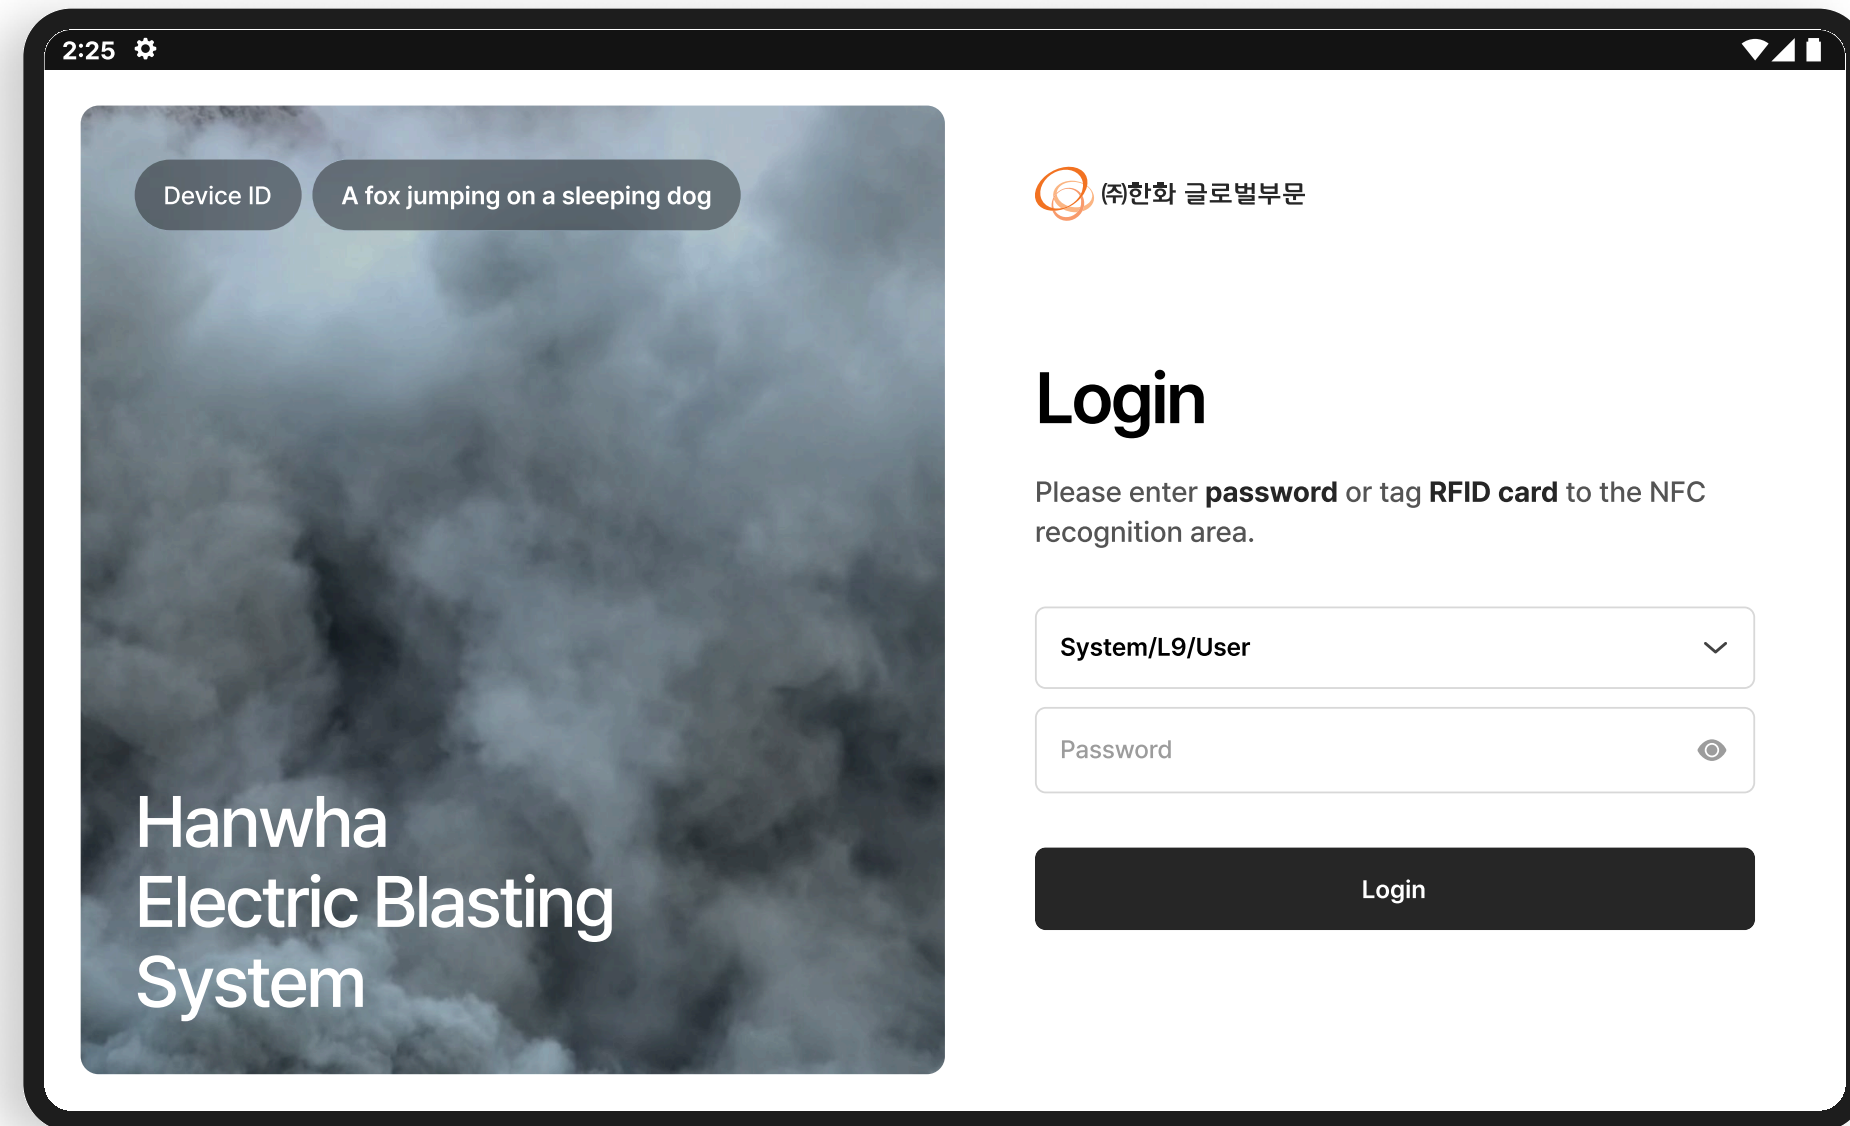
2:25

Device ID

A fox jumping on a sleeping dog

Hanwha Electric Blasting System

㈜한화 글로벌부문

Login

Please enter **password** or tag **RFID card** to the NFC recognition area.

System/L9/User

Password

Login